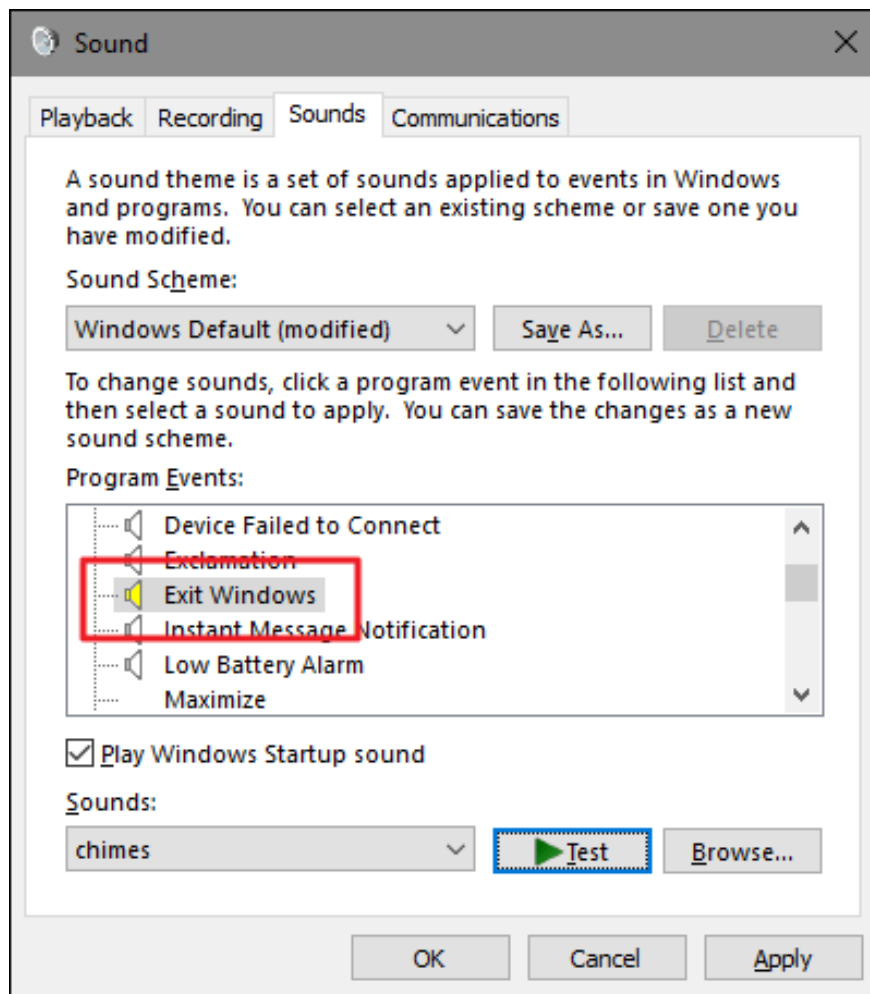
Sound

Playback Recording Sounds Communications

A sound theme is a set of sounds applied to events in Windows and programs. You can select an existing scheme or save one you have modified.

Sound Scheme:

Windows Default (modified)

Save As...

Delete

To change sounds, click a program event in the following list and then select a sound to apply. You can save the changes as a new sound scheme.

Program Events:

Device Failed to Connect
Exclamation
Exit Windows
Instant Message Notification
Low Battery Alarm
Maximize

Play Windows Startup sound

Sounds:

chimes

Test

Browse...

OK

Cancel

Apply